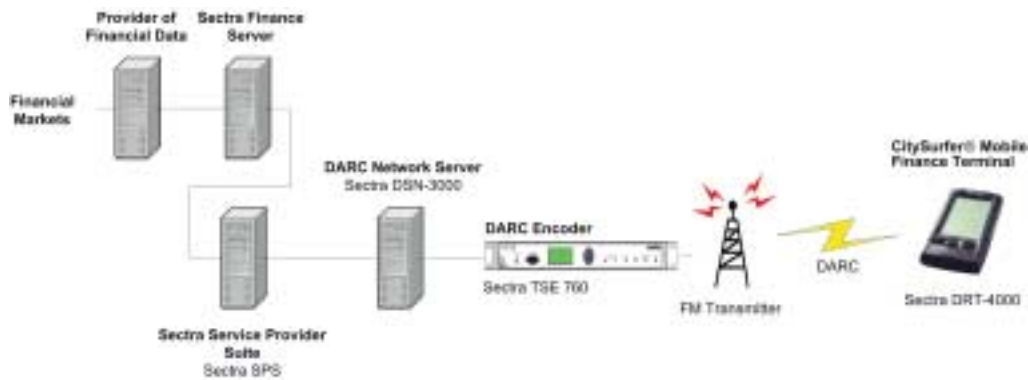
Provider of Financial Data

Sectra Finance Server

Financial Markets

DARC Network Server
Sectra DSN-3000

DARC Encoder

Sectra TSE 760

CitySurfer® Mobile Finance Terminal

DARC

FM Transmitter

Sectra DRT-4000

Sectra Service Provider Suite
Sectra SPS